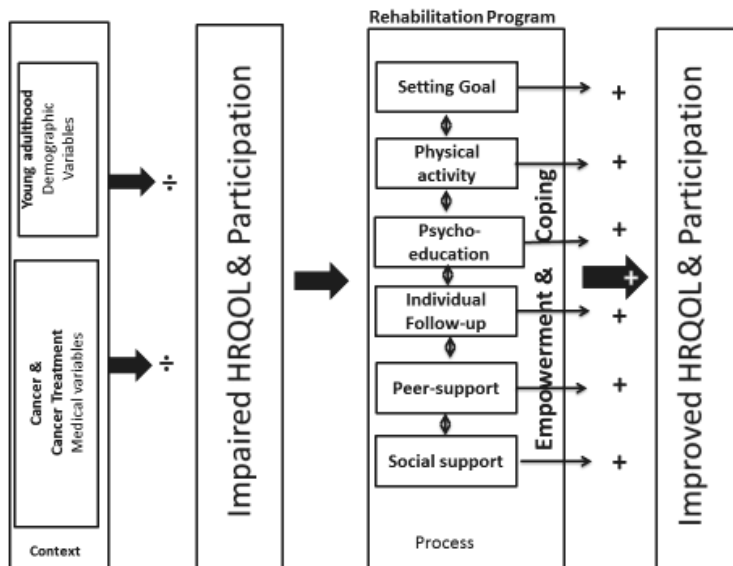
Young adulthood
Demographic Variables

÷

Cancer &
Cancer Treatment
Medical variables

÷

Context

Impaired HRQOL & Participation

Rehabilitation Program

Setting Goal

+

Physical activity

+

Psycho-education

+

Individual Follow-up

+

Peer-support

+

Social support

+

Empowerment & Coping

Process

+

Improved HRQOL & Participation